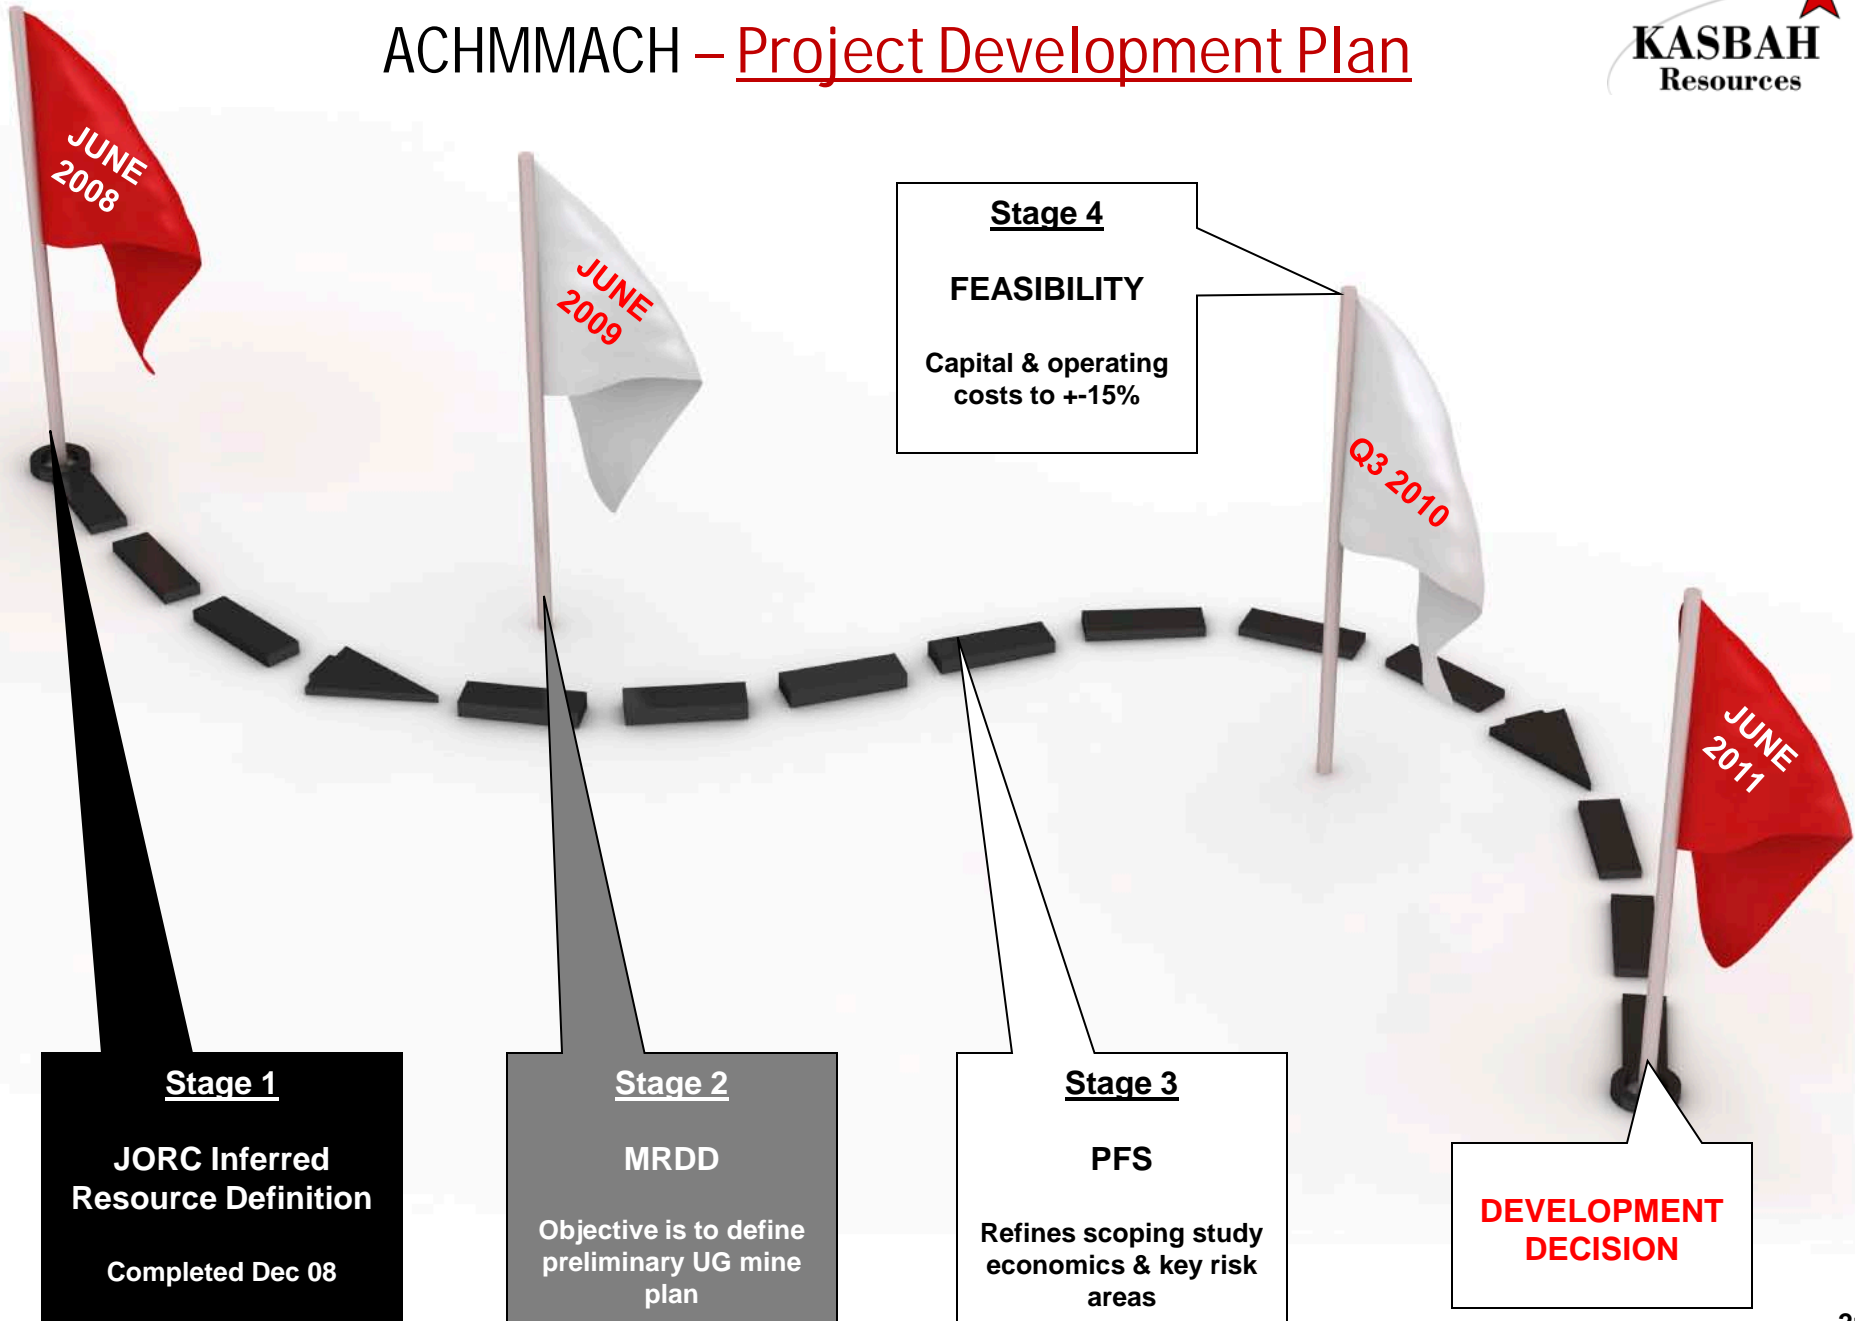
ACHMMACH – Project Development Plan

KASBAH Resources

JUNE 2008

JUNE 2009

Stage 4

FEASIBILITY

Capital & operating costs to +-15%

Q3 2010

JUNE 2011

Stage 1

JORC Inferred Resource Definition

Completed Dec 08

Stage 2

MRDD

Objective is to define preliminary UG mine plan

Stage 3

PFS

Refines scoping study economics & key risk areas

DEVELOPMENT DECISION